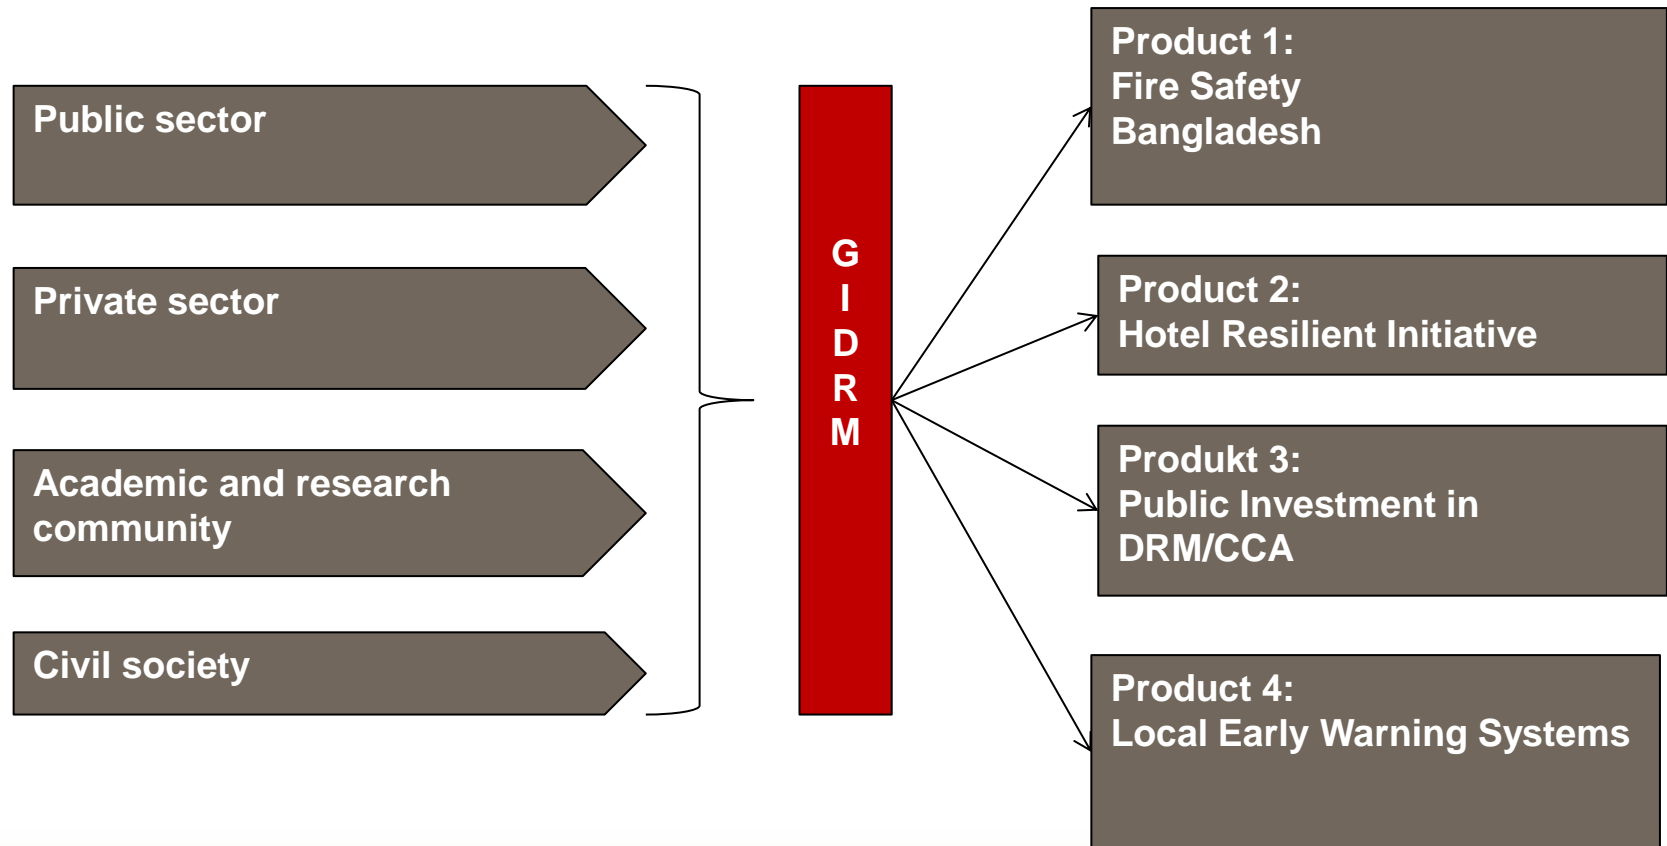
Public sector

Private sector

Academic and research community

Civil society

G
I
D
R
M

Product 1:
Fire Safety Bangladesh

Product 2:
Hotel Resilient Initiative

Produkt 3:
Public Investment in DRM/CCA

Product 4:
Local Early Warning Systems